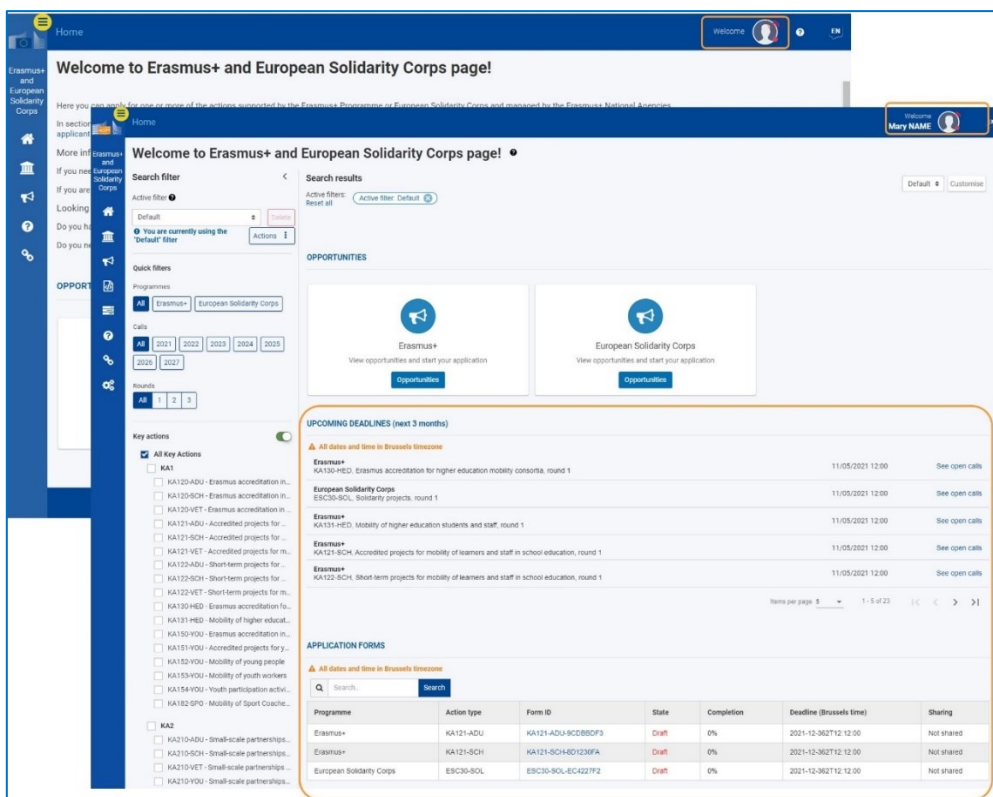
Home

Welcome

EN

Erasmus+ and European Solidarity Corps

Welcome to Erasmus+ and European Solidarity Corps page!

Here you can apply for one or more of the actions supported by the Erasmus+ Programme or European Solidarity Corps and managed by the Erasmus+ National Agencies.

In section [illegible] applicant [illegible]

More inf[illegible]

If you nee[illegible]

If you are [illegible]

Looking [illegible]

Do you ha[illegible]

Do you ne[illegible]

OPPORT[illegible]

Home

Welcome
Mary NAME

Erasmus+ and European Solidarity Corps

Welcome to Erasmus+ and European Solidarity Corps page!

Search filter

Active filter

Default

Delete

You are currently using the "Default" filter

Actions

Quick filters

Programmes

All | Erasmus+ | European Solidarity Corps

Calls

All | 2021 | 2022 | 2023 | 2024 | 2025 | 2026 | 2027

Rounds

All | 1 | 2 | 3

Key actions

All Key Actions

KA1

KA120-ADU - Erasmus accreditation in...
KA120-SCH - Erasmus accreditation in...
KA120-VET - Erasmus accreditation in ...
KA121-ADU - Accredited projects for ...
KA121-SCH - Accredited projects for ...
KA121-VET - Accredited projects for m...
KA122-ADU - Short-term projects for ...
KA122-SCH - Short-term projects for ...
KA122-VET - Short-term projects for m...
KA130-HED - Erasmus accreditation fo...
KA131-HED - Mobility of higher educat...
KA150-YOU - Erasmus accreditation in...
KA151-YOU - Accredited projects for y...
KA152-YOU - Mobility of young people
KA153-YOU - Mobility of youth workers
KA154-YOU - Youth participation activi...
KA182-SPO - Mobility of Sport Coache...

KA2

KA210-ADU - Small-scale partnerships...
KA210-SCH - Small-scale partnerships...
KA210-VET - Small-scale partnerships ...
KA210-YOU - Small-scale partnerships...

Search results

Active filters: Active filter: Default
Reset all

Default | Customise

OPPORTUNITIES

Erasmus+
View opportunities and start your application
Opportunities

European Solidarity Corps
View opportunities and start your application
Opportunities

UPCOMING DEADLINES (next 3 months)

All dates and time in Brussels timezone

| | | |
|---|---|---|
| Erasmus+ KA130-HED, Erasmus accreditation for higher education mobility consortia, round 1 | 11/05/2021 12:00 | See open calls |
| European Solidarity Corps ESC30-SOL, Solidarity projects, round 1 | 11/05/2021 12:00 | See open calls |
| Erasmus+ KA131-HED, Mobility of higher education students and staff, round 1 | 11/05/2021 12:00 | See open calls |
| Erasmus+ KA121-SCH, Accredited projects for mobility of learners and staff in school education, round 1 | 11/05/2021 12:00 | See open calls |
| Erasmus+ KA122-SCH, Short-term projects for mobility of learners and staff in school education, round 1 | 11/05/2021 12:00 | See open calls |

Items per page 5 | 1 - 5 of 23

APPLICATION FORMS

All dates and time in Brussels timezone

Search... | Search

| Programme | Action type | Form ID | State | Completion | Deadline (Brussels time) | Sharing |
|---|---|---|---|---|---|---|
| Erasmus+ | KA121-ADU | KA121-ADU-9CDBBDF3 | Draft | 0% | 2021-12-362T12:12:00 | Not shared |
| Erasmus+ | KA121-SCH | KA121-SCH-8D1230FA | Draft | 0% | 2021-12-362T12:12:00 | Not shared |
| European Solidarity Corps | ESC30-SOL | ESC30-SOL-EC4227F2 | Draft | 0% | 2021-12-362T12:12:00 | Not shared |